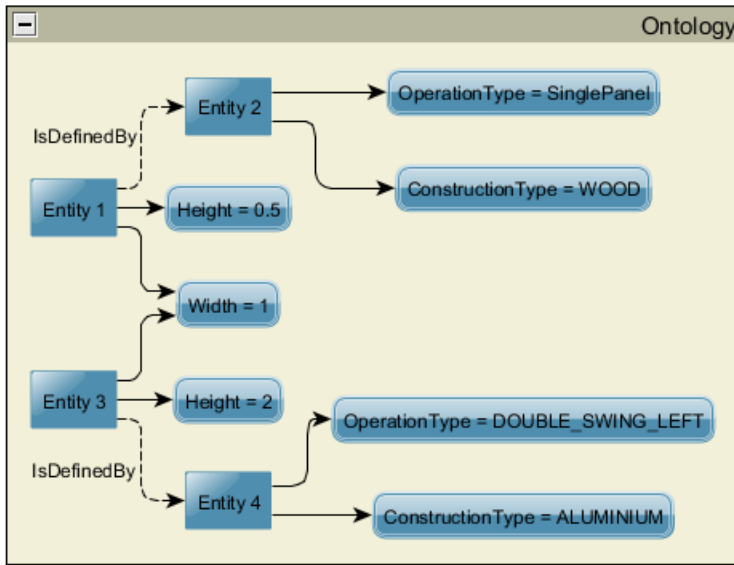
−

Ontology

Entity 2

OperationType = SinglePanel

IsDefinedBy

ConstructionType = WOOD

Entity 1

Height = 0.5

Width = 1

Entity 3

Height = 2

OperationType = DOUBLE_SWING_LEFT

IsDefinedBy

Entity 4

ConstructionType = ALUMINIUM